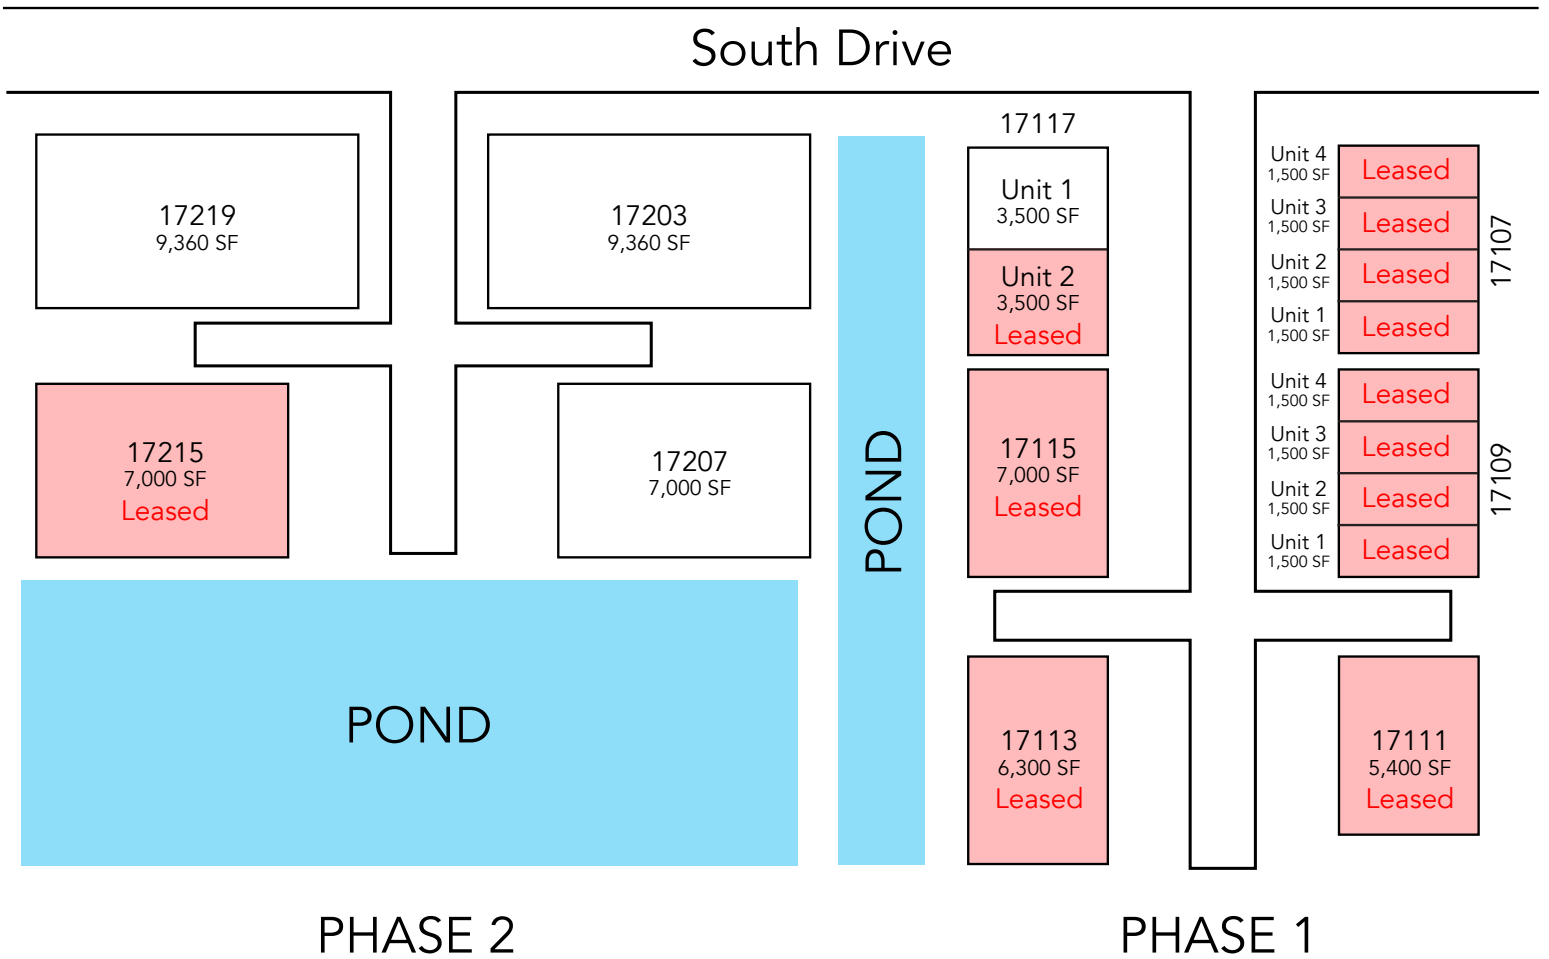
South Drive

17219
9,360 SF

17203
9,360 SF

17117

Unit 1
3,500 SF

Unit 2
3,500 SF
Leased

Unit 4
1,500 SF
Leased

Unit 3
1,500 SF
Leased

Unit 2
1,500 SF
Leased

Unit 1
1,500 SF
Leased

17107

17215
7,000 SF
Leased

17207
7,000 SF

POND

17115
7,000 SF
Leased

Unit 4
1,500 SF
Leased

Unit 3
1,500 SF
Leased

Unit 2
1,500 SF
Leased

Unit 1
1,500 SF
Leased

17109

POND

17113
6,300 SF
Leased

17111
5,400 SF
Leased

PHASE 2

PHASE 1